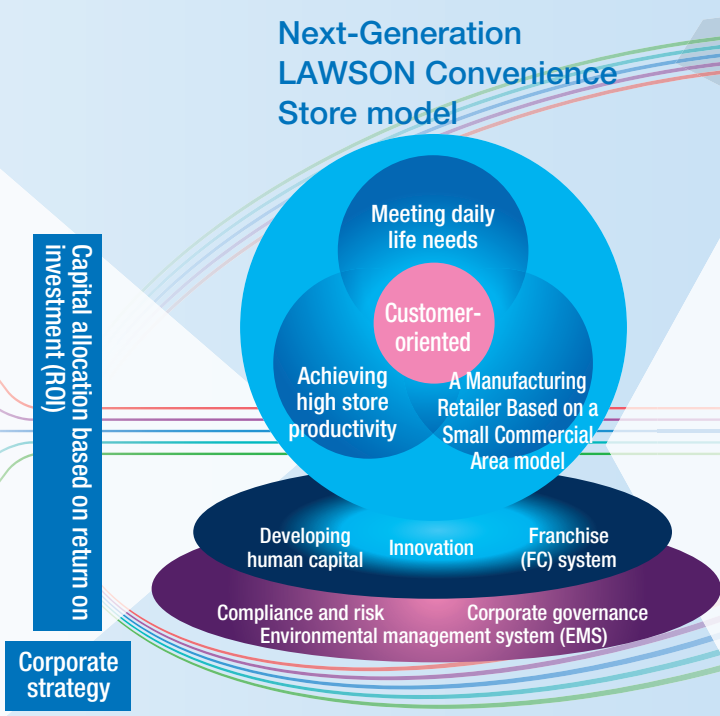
Next-Generation LAWSON Convenience Store model

Capital allocation based on return on investment (ROI)

Meeting daily life needs

Customer-oriented

Achieving high store productivity

A Manufacturing Retailer Based on a Small Commercial Area model

Developing human capital

Innovation

Franchise (FC) system

Compliance and risk

Corporate governance

Environmental management system (EMS)

Corporate strategy